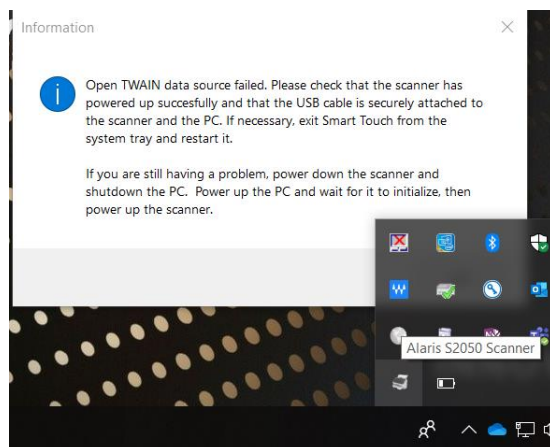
Information

Open TWAIN data source failed. Please check that the scanner has powered up succesfully and that the USB cable is securely attached to the scanner and the PC. If necessary, exit Smart Touch from the system tray and restart it.

If you are still having a problem, power down the scanner and shutdown the PC. Power up the PC and wait for it to initialize, then power up the scanner.

Alaris S2050 Scanner